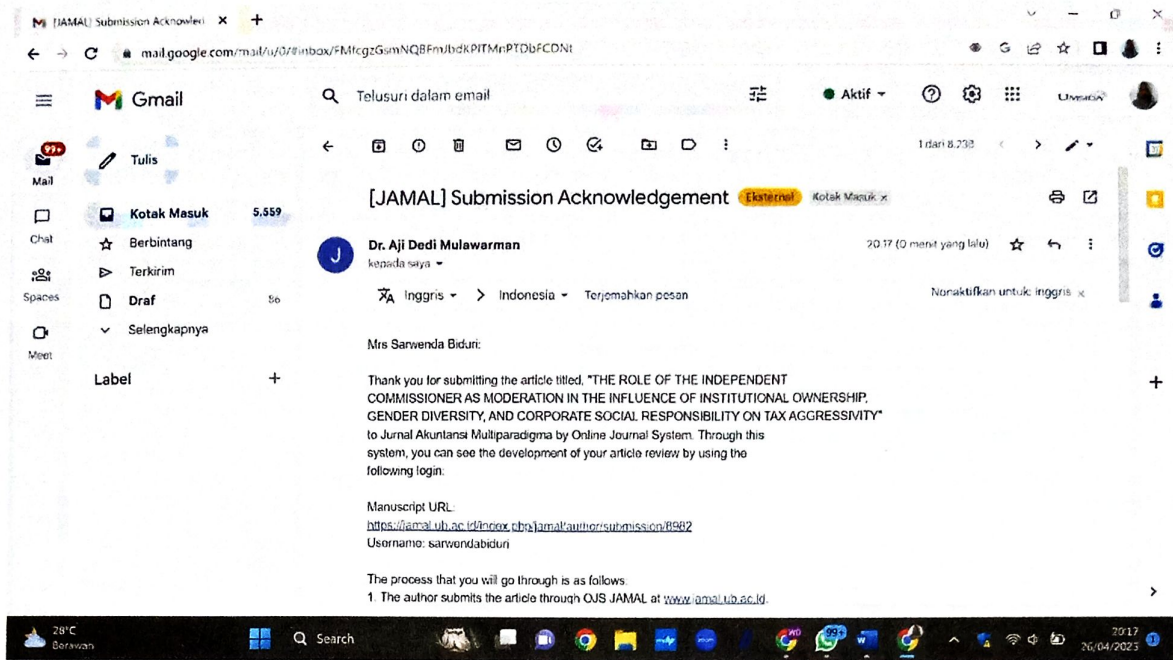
[JAMAL] Submission Acknowled ×

mail.google.com/mail/u/0/#inbox/FMfcgzGsmNQBFmJbdKPITMnPTDbFCDNt

Gmail

Telusuri dalam email

Aktif

Mail 99+

Tulis

Kotak Masuk 5.559

Chat

Berbintang

Terkirim

Spaces

Draf 56

Selengkapnya

Meet

Label +

1 dari 8.238

[JAMAL] Submission Acknowledgement Eksternal Kotak Masuk ×

J

Dr. Aji Dedi Mulawarman

20.17 (0 menit yang lalu)

kepada saya

Inggris > Indonesia Terjemahkan pesan

Nonaktifkan untuk: Inggris ×

Mrs Sarwenda Biduri:

Thank you for submitting the article titled, "THE ROLE OF THE INDEPENDENT COMMISSIONER AS MODERATION IN THE INFLUENCE OF INSTITUTIONAL OWNERSHIP, GENDER DIVERSITY, AND CORPORATE SOCIAL RESPONSIBILITY ON TAX AGGRESSIVITY" to Jurnal Akuntansi Multiparadigma by Online Journal System. Through this system, you can see the development of your article review by using the following login:

Manuscript URL:
https://jamal.ub.ac.id/index.php/jamal/author/submission/8982
Username: sarwendabiduri

The process that you will go through is as follows:
1. The author submits the article through OJS JAMAL at www.jamal.ub.ac.id.

28°C Berawan

Search

20:17 26/04/2023